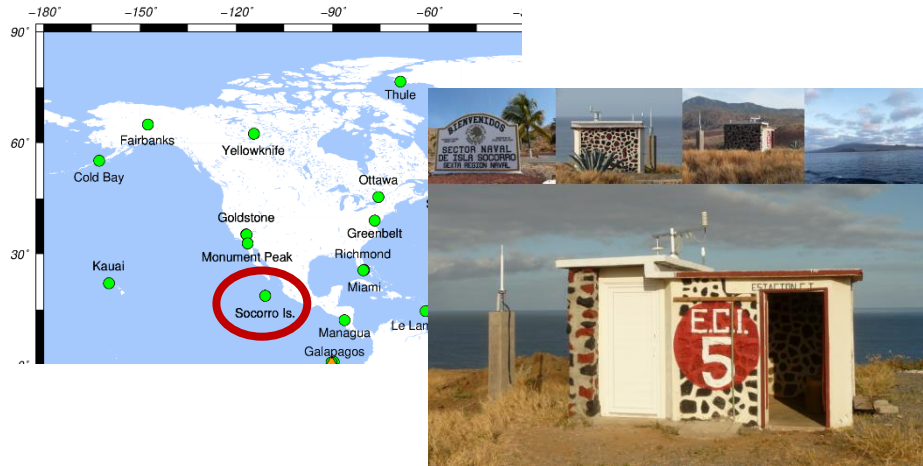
−180° −150° −120° −90° −60°

90°

60°

30°

0°

Thule
Fairbanks
Yellowknife
Cold Bay
Ottawa
Goldstone
Greenbelt
Monument Peak
Richmond
Kauai
Miami
Socorro Is.
Managua
Le Lam
Galapagos

BIENVENIDOS
SECTOR NAVAL DE ISLA SOCORRO
SEXTA REGION NAVAL

ESTACION E.T.
E.C.I.
5